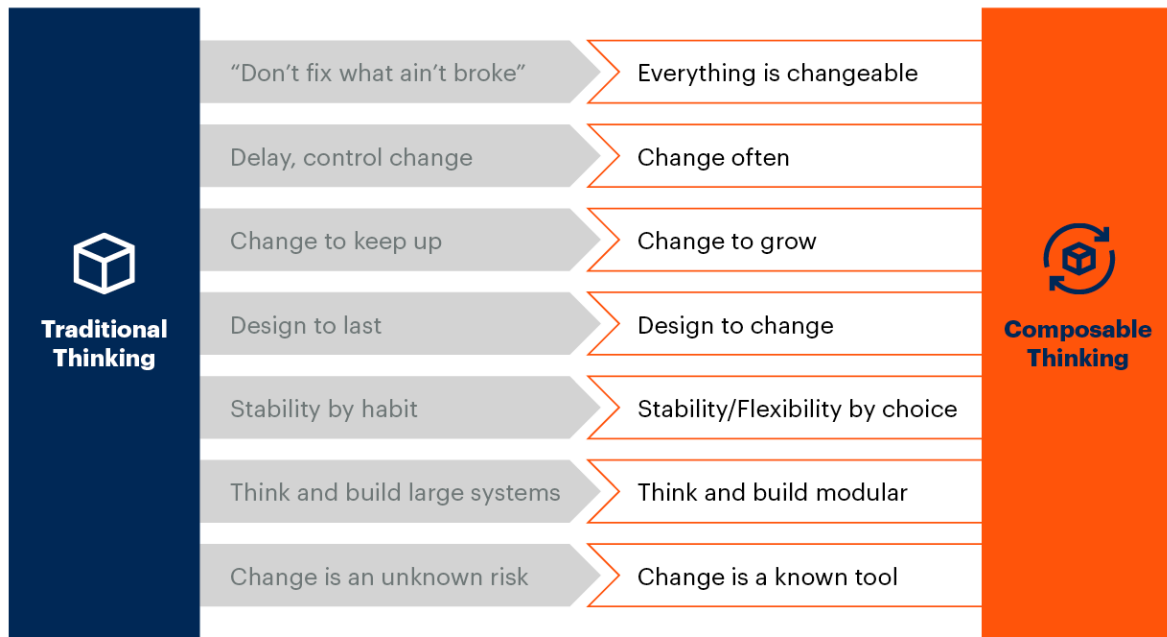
Traditional Thinking

"Don't fix what ain't broke"
Delay, control change
Change to keep up
Design to last
Stability by habit
Think and build large systems
Change is an unknown risk

Everything is changeable
Change often
Change to grow
Design to change
Stability/Flexibility by choice
Think and build modular
Change is a known tool

Composable Thinking